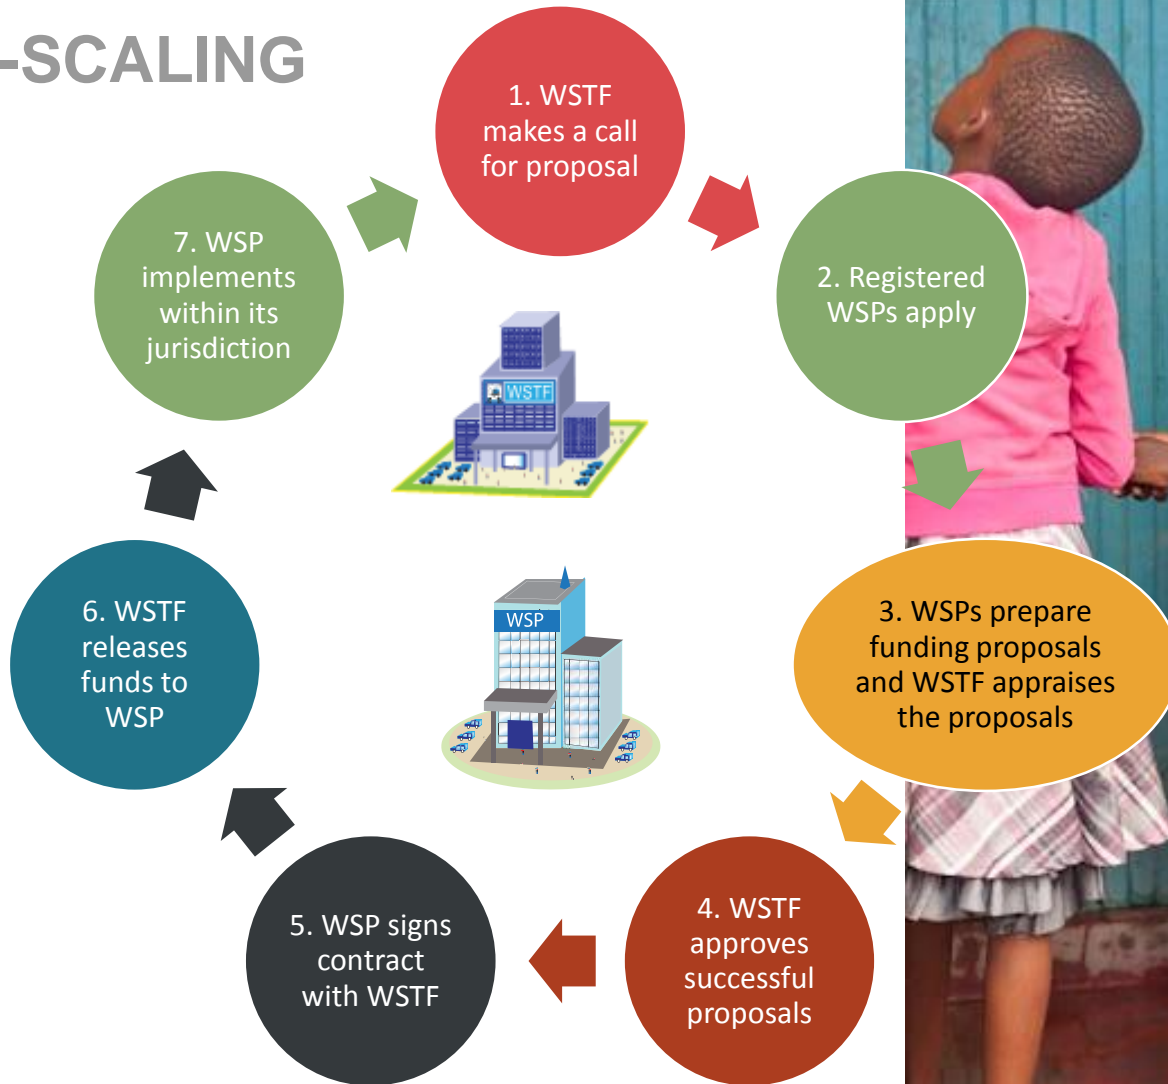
-SCALING

1. WSTF makes a call for proposal

2. Registered WSPs apply

3. WSPs prepare funding proposals and WSTF appraises the proposals

4. WSTF approves successful proposals

5. WSP signs contract with WSTF

6. WSTF releases funds to WSP

7. WSP implements within its jurisdiction

WSTF

WSP